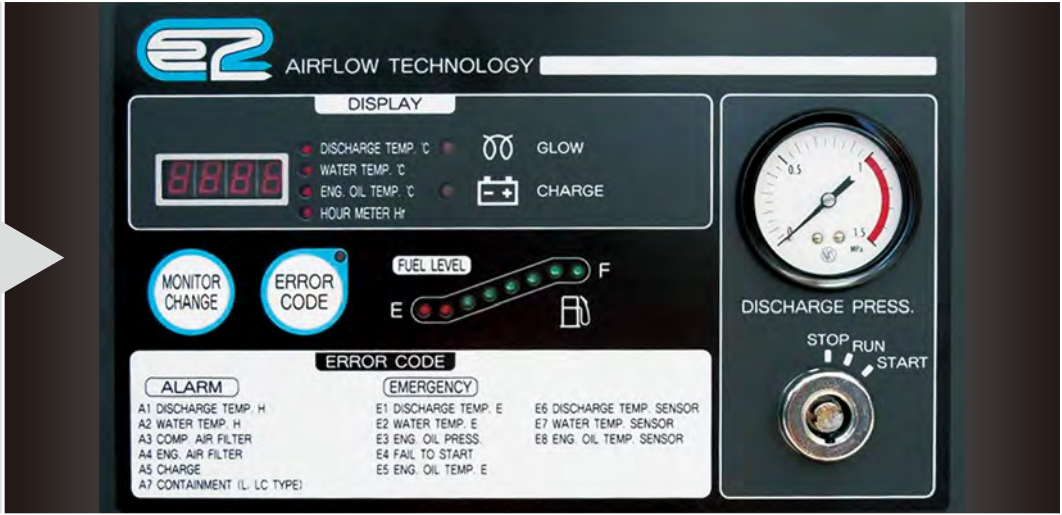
AIRFLOW TECHNOLOGY

DISPLAY

8888

DISCHARGE TEMP. ℃
WATER TEMP. ℃
ENG. OIL TEMP. ℃
HOUR METER Hr

GLOW
CHARGE

0.5
1
1.5
MPa

DISCHARGE PRESS.

MONITOR CHANGE

ERROR CODE

FUEL LEVEL
E
F

STOP
RUN
START

ERROR CODE

ALARM
A1 DISCHARGE TEMP. H
A2 WATER TEMP. H
A3 COMP. AIR FILTER
A4 ENG. AIR FILTER
A5 CHARGE
A7 CONTAINMENT (L, LC TYPE)

EMERGENCY
E1 DISCHARGE TEMP. E
E2 WATER TEMP. E
E3 ENG. OIL PRESS.
E4 FAIL TO START
E5 ENG. OIL TEMP. E

E6 DISCHARGE TEMP. SENSOR
E7 WATER TEMP. SENSOR
E8 ENG. OIL TEMP. SENSOR